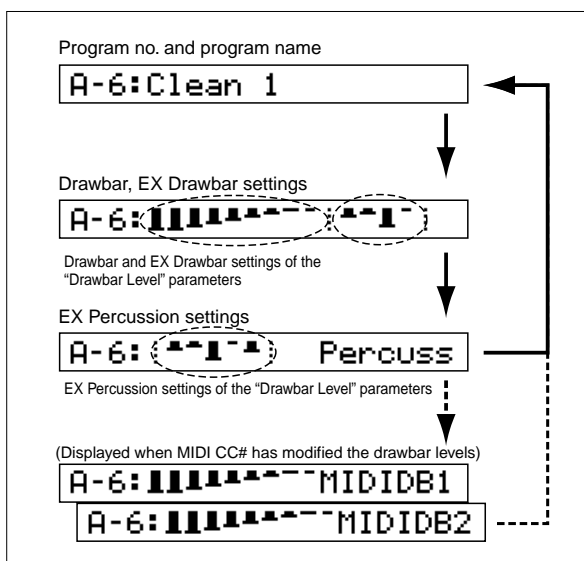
Program no. and program name

A-6:Clean 1

Drawbar, EX Drawbar settings

A-6:

Drawbar and EX Drawbar settings of the "Drawbar Level" parameters

EX Percussion settings

A-6: Percuss

EX Percussion settings of the "Drawbar Level" parameters

(Displayed when MIDI CC# has modified the drawbar levels)

A-6: MIDIDB1

A-6: MIDIDB2